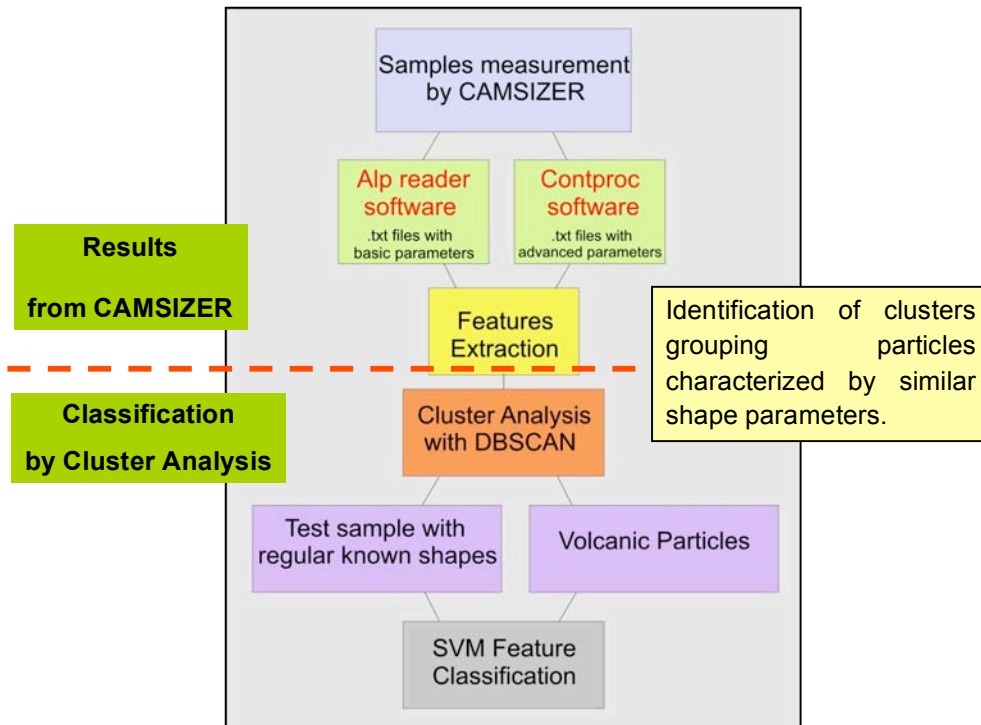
Samples measurement by CAMSIZER

Alp reader software
.txt files with basic parameters

Contproc software
.txt files with advanced parameters

Results
from CAMSIZER

Features Extraction

Identification of clusters grouping particles characterized by similar shape parameters.

Classification
by Cluster Analysis

Cluster Analysis with DBSCAN

Test sample with regular known shapes

Volcanic Particles

SVM Feature Classification